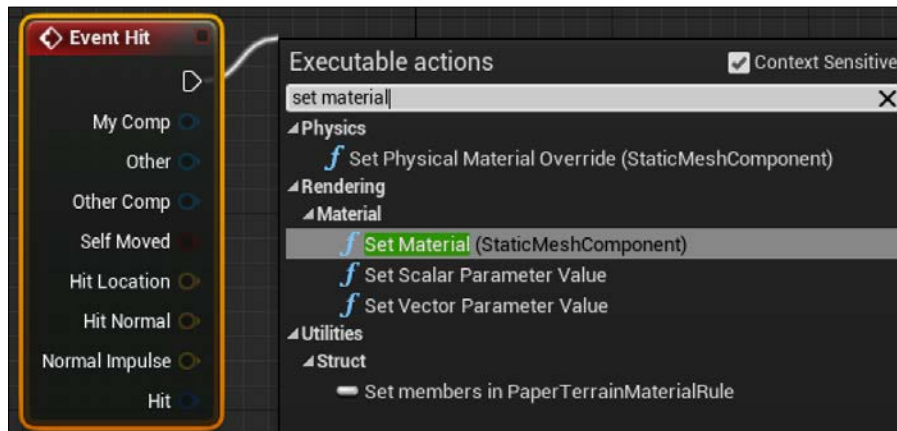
Event Hit

My Comp

Other

Other Comp

Self Moved

Hit Location

Hit Normal

Normal Impulse

Hit

Executable actions

Context Sensitive

set material

×

Physics

Set Physical Material Override (StaticMeshComponent)

Rendering

Material

Set Material (StaticMeshComponent)

Set Scalar Parameter Value

Set Vector Parameter Value

Utilities

Struct

Set members in PaperTerrainMaterialRule